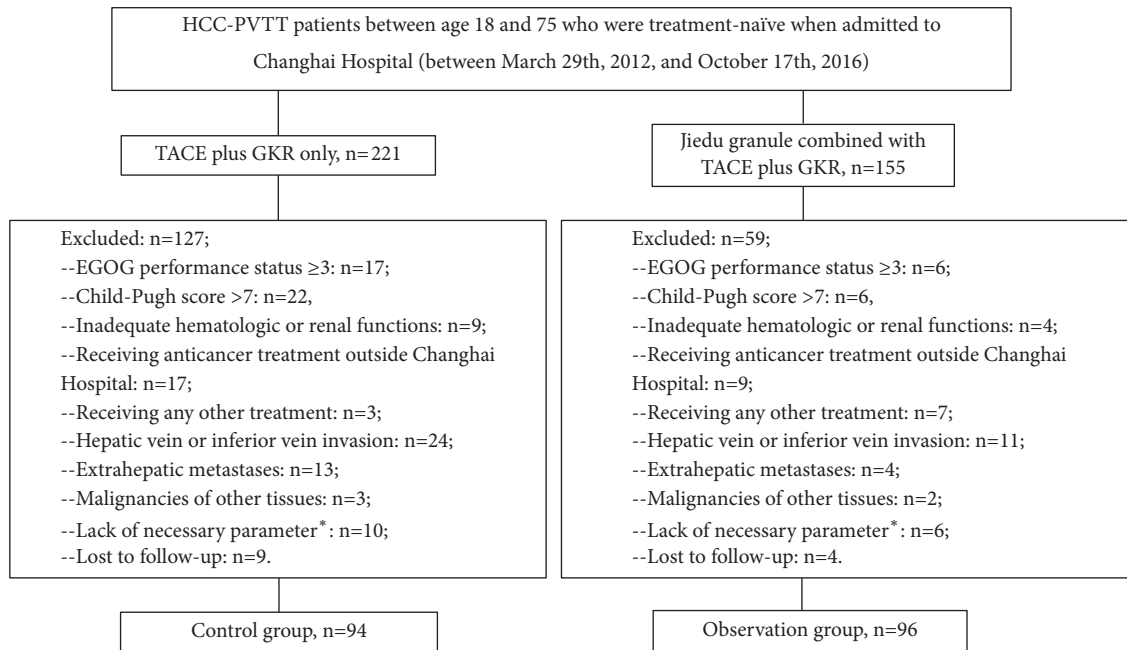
HCC-PVTT patients between age 18 and 75 who were treatment-naïve when admitted to Changhai Hospital (between March 29th, 2012, and October 17th, 2016)

TACE plus GKR only, n=221

Jiedu granule combined with TACE plus GKR, n=155

Excluded: n=127;
--EGOG performance status ≥3: n=17;
--Child-Pugh score >7: n=22,
--Inadequate hematologic or renal functions: n=9;
--Receiving anticancer treatment outside Changhai Hospital: n=17;
--Receiving any other treatment: n=3;
--Hepatic vein or inferior vein invasion: n=24;
--Extrahepatic metastases: n=13;
--Malignancies of other tissues: n=3;
--Lack of necessary parameter$^*$: n=10;
--Lost to follow-up: n=9.

Excluded: n=59;
--EGOG performance status ≥3: n=6;
--Child-Pugh score >7: n=6,
--Inadequate hematologic or renal functions: n=4;
--Receiving anticancer treatment outside Changhai Hospital: n=9;
--Receiving any other treatment: n=7;
--Hepatic vein or inferior vein invasion: n=11;
--Extrahepatic metastases: n=4;
--Malignancies of other tissues: n=2;
--Lack of necessary parameter$^*$: n=6;
--Lost to follow-up: n=4.

Control group, n=94

Observation group, n=96